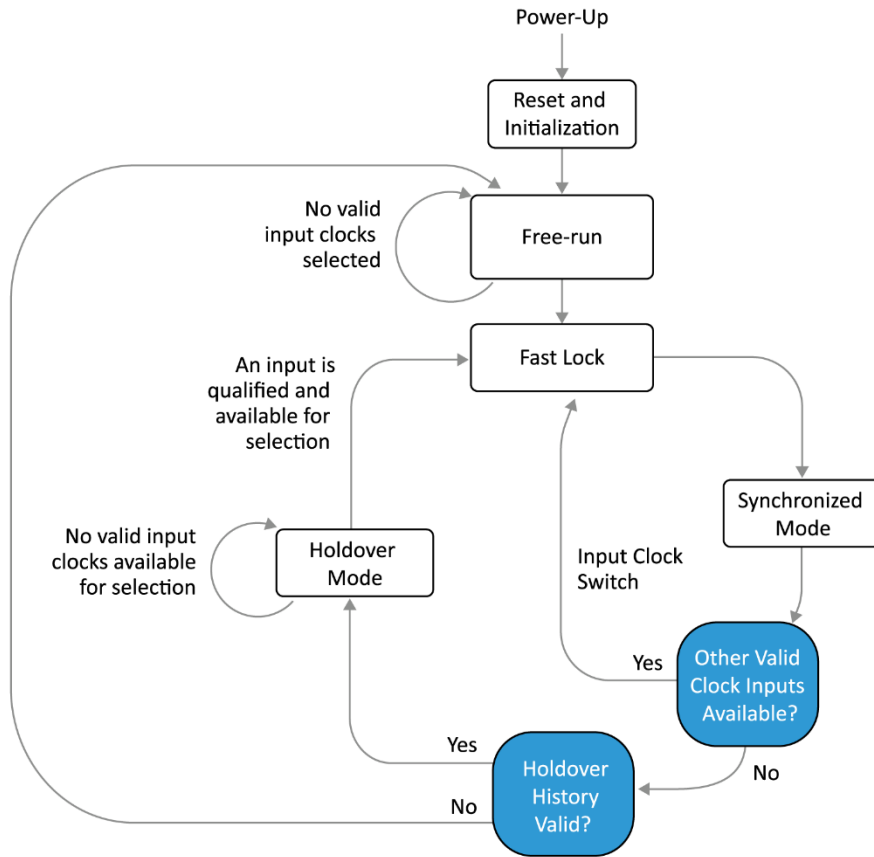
Power-Up

Reset and Initialization

No valid input clocks selected

Free-run

An input is qualified and available for selection

Fast Lock

Synchronized Mode

No valid input clocks available for selection

Holdover Mode

Input Clock Switch

Yes

Other Valid Clock Inputs Available?

Yes

No

Holdover History Valid?

No